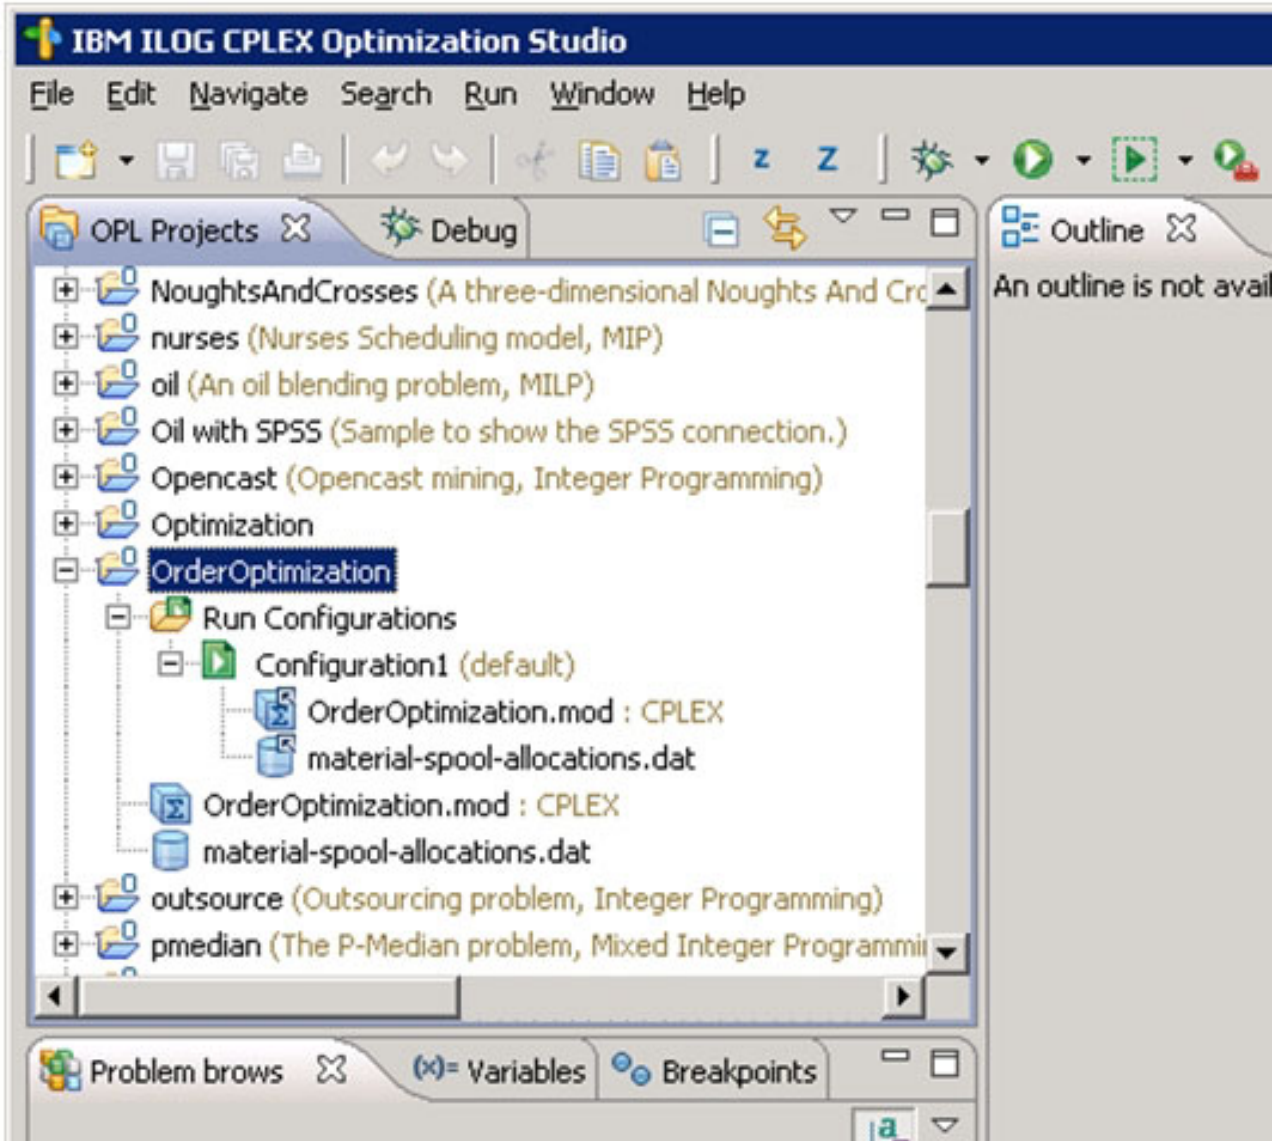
IBM ILOG CPLEX Optimization Studio

File Edit Navigate Search Run Window Help

OPL Projects Debug

Outline

An outline is not avail

NoughtsAndCrosses (A three-dimensional Noughts And Cr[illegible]
nurses (Nurses Scheduling model, MIP)
oil (An oil blending problem, MILP)
Oil with SPSS (Sample to show the SPSS connection.)
Opencast (Opencast mining, Integer Programming)
Optimization
OrderOptimization
Run Configurations
Configuration1 (default)
OrderOptimization.mod : CPLEX
material-spool-allocations.dat
OrderOptimization.mod : CPLEX
material-spool-allocations.dat
outsource (Outsourcing problem, Integer Programming)
pmedian (The P-Median problem, Mixed Integer Programmi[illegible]

Problem brows (x)= Variables Breakpoints